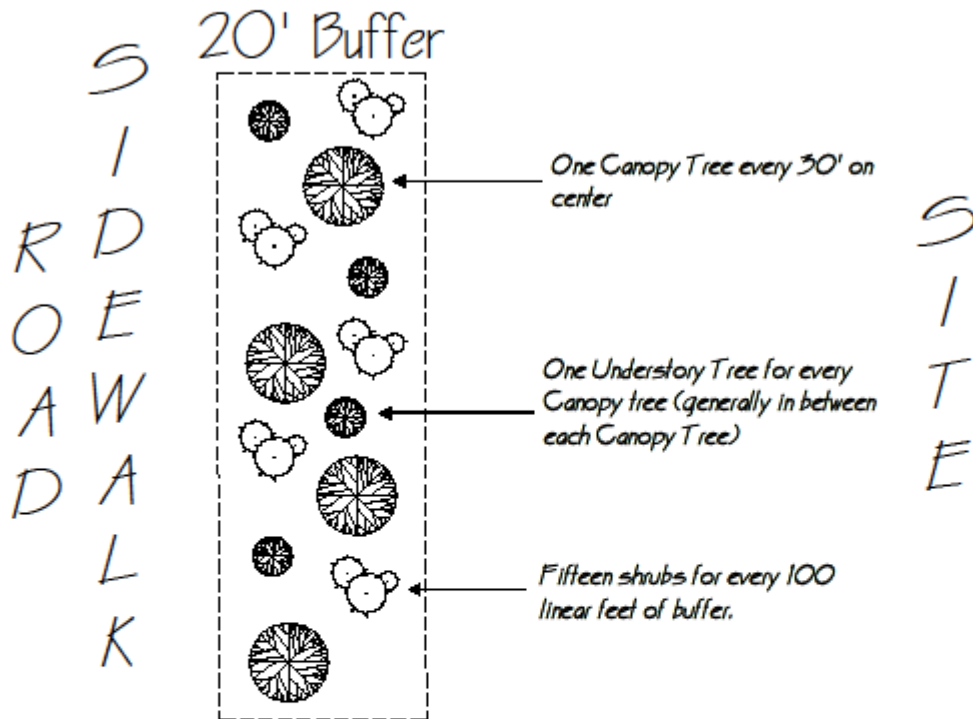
ROAD

SIDEWALK

20' Buffer

One Canopy Tree every 30' on center

One Understory Tree for every Canopy tree (generally in between each Canopy Tree)

Fifteen shrubs for every 100 linear feet of buffer.

SITE